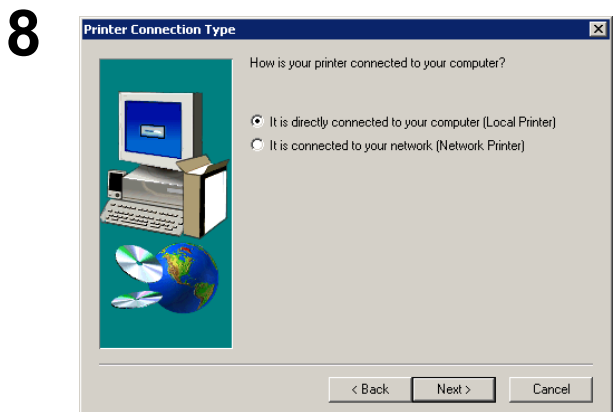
8

Printer Connection Type

How is your printer connected to your computer?

It is directly connected to your computer (Local Printer)

It is connected to your network (Network Printer)

< Back

Next >

Cancel